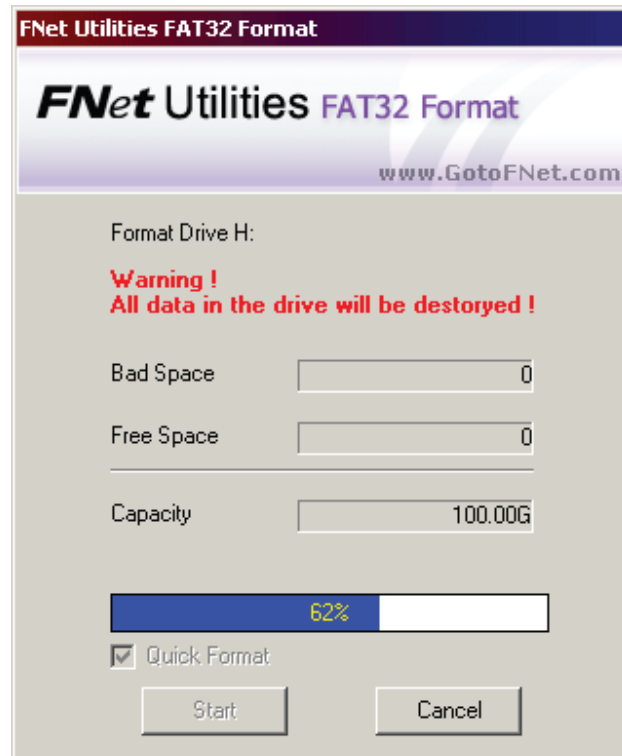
FNet Utilities FAT32 Format

FNet Utilities FAT32 Format

www.GotoFNet.com

Format Drive H:

Warning !
All data in the drive will be destoryed !

Bad Space 0

Free Space 0

Capacity 100.00G

62%

Quick Format

Start

Cancel